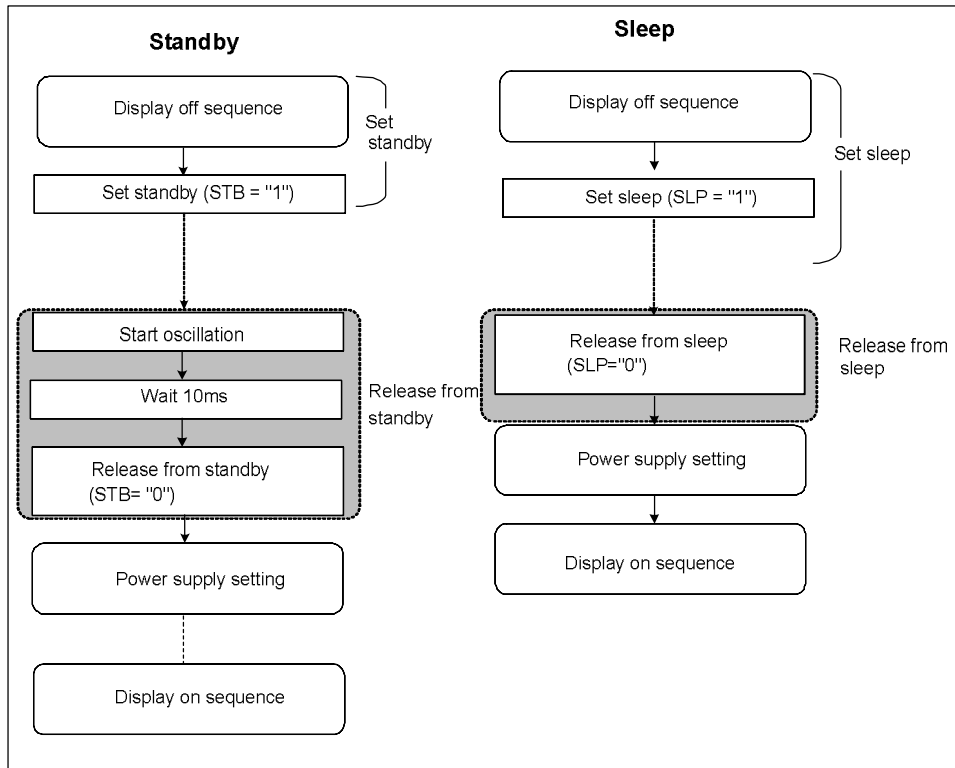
Standby

Display off sequence

Set standby

Set standby (STB = "1")

Start oscillation

Wait 10ms

Release from standby (STB= "0")

Release from standby

Power supply setting

Display on sequence

Sleep

Display off sequence

Set sleep

Set sleep (SLP = "1")

Release from sleep (SLP="0")

Release from sleep

Power supply setting

Display on sequence